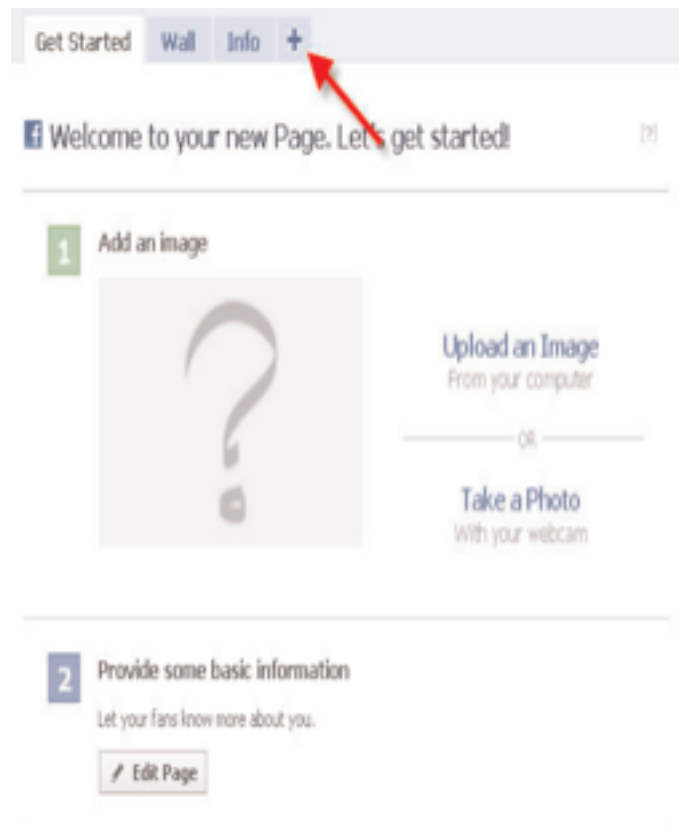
Get Started Wall Info +

Welcome to your new Page. Let's get started! [?]

1 Add an image

Upload an Image
From your computer

OR

Take a Photo
With your webcam

2 Provide some basic information

Let your fans know more about you.

Edit Page